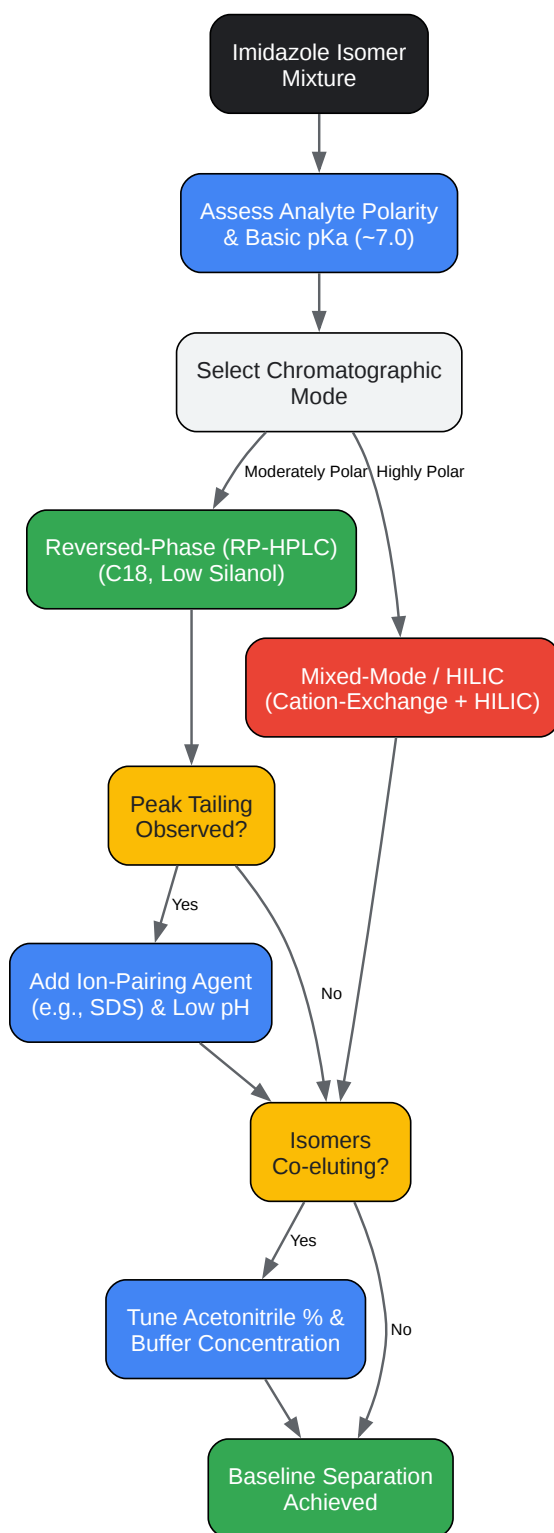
Imidazole Isomer Mixture

Assess Analyte Polarity & Basic pKa (~7.0)

Select Chromatographic Mode

Moderately Polar

Highly Polar

Reversed-Phase (RP-HPLC) (C18, Low Silanol)

Mixed-Mode / HILIC (Cation-Exchange + HILIC)

Peak Tailing Observed?

Yes

Add Ion-Pairing Agent (e.g., SDS) & Low pH

No

Isomers Co-eluting?

Yes

Tune Acetonitrile % & Buffer Concentration

No

Baseline Separation Achieved